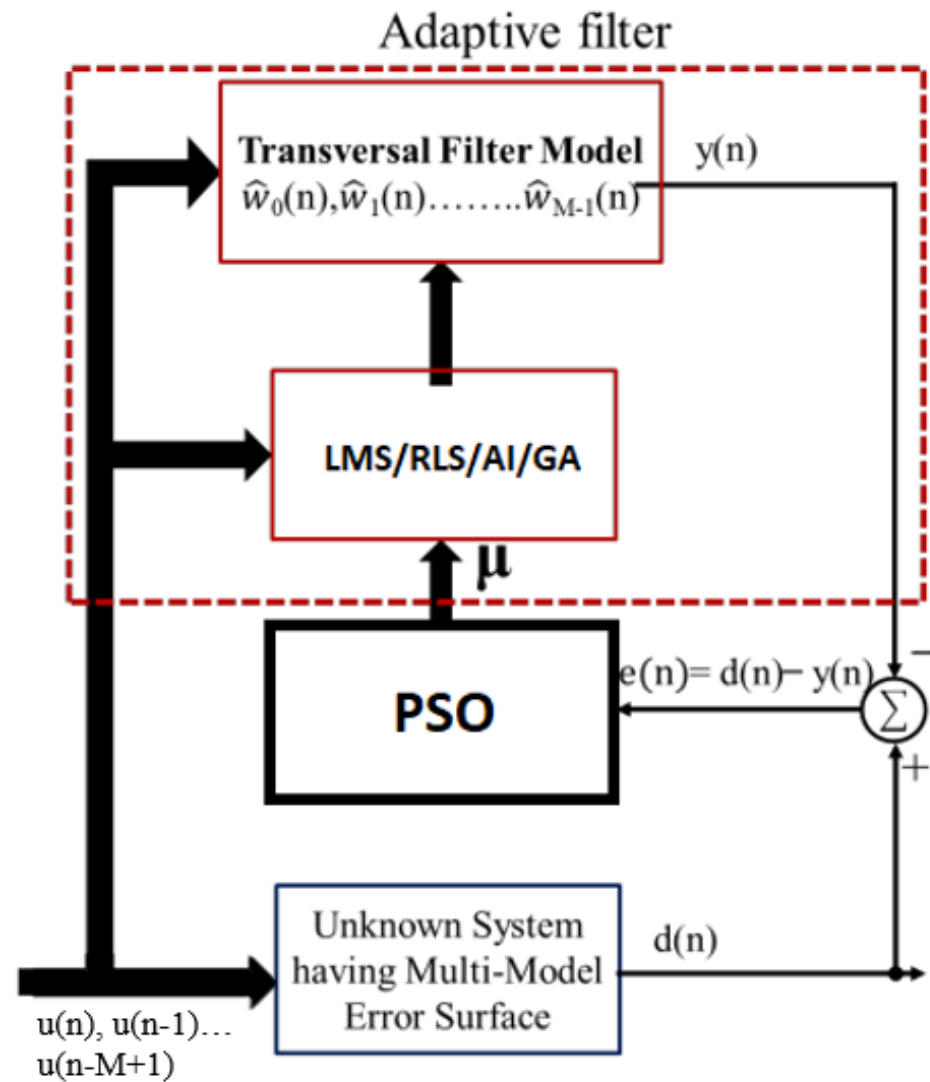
Adaptive filter

Transversal Filter Model
$\widehat{w}_0$(n),$\widehat{w}_1$(n)……..$\widehat{w}_{M-1}$(n)

y(n)

LMS/RLS/AI/GA

$\mu$

PSO

e(n)= d(n)− y(n)

−

$\sum$

+

Unknown System having Multi-Model Error Surface

d(n)

u(n), u(n-1)… u(n-M+1)